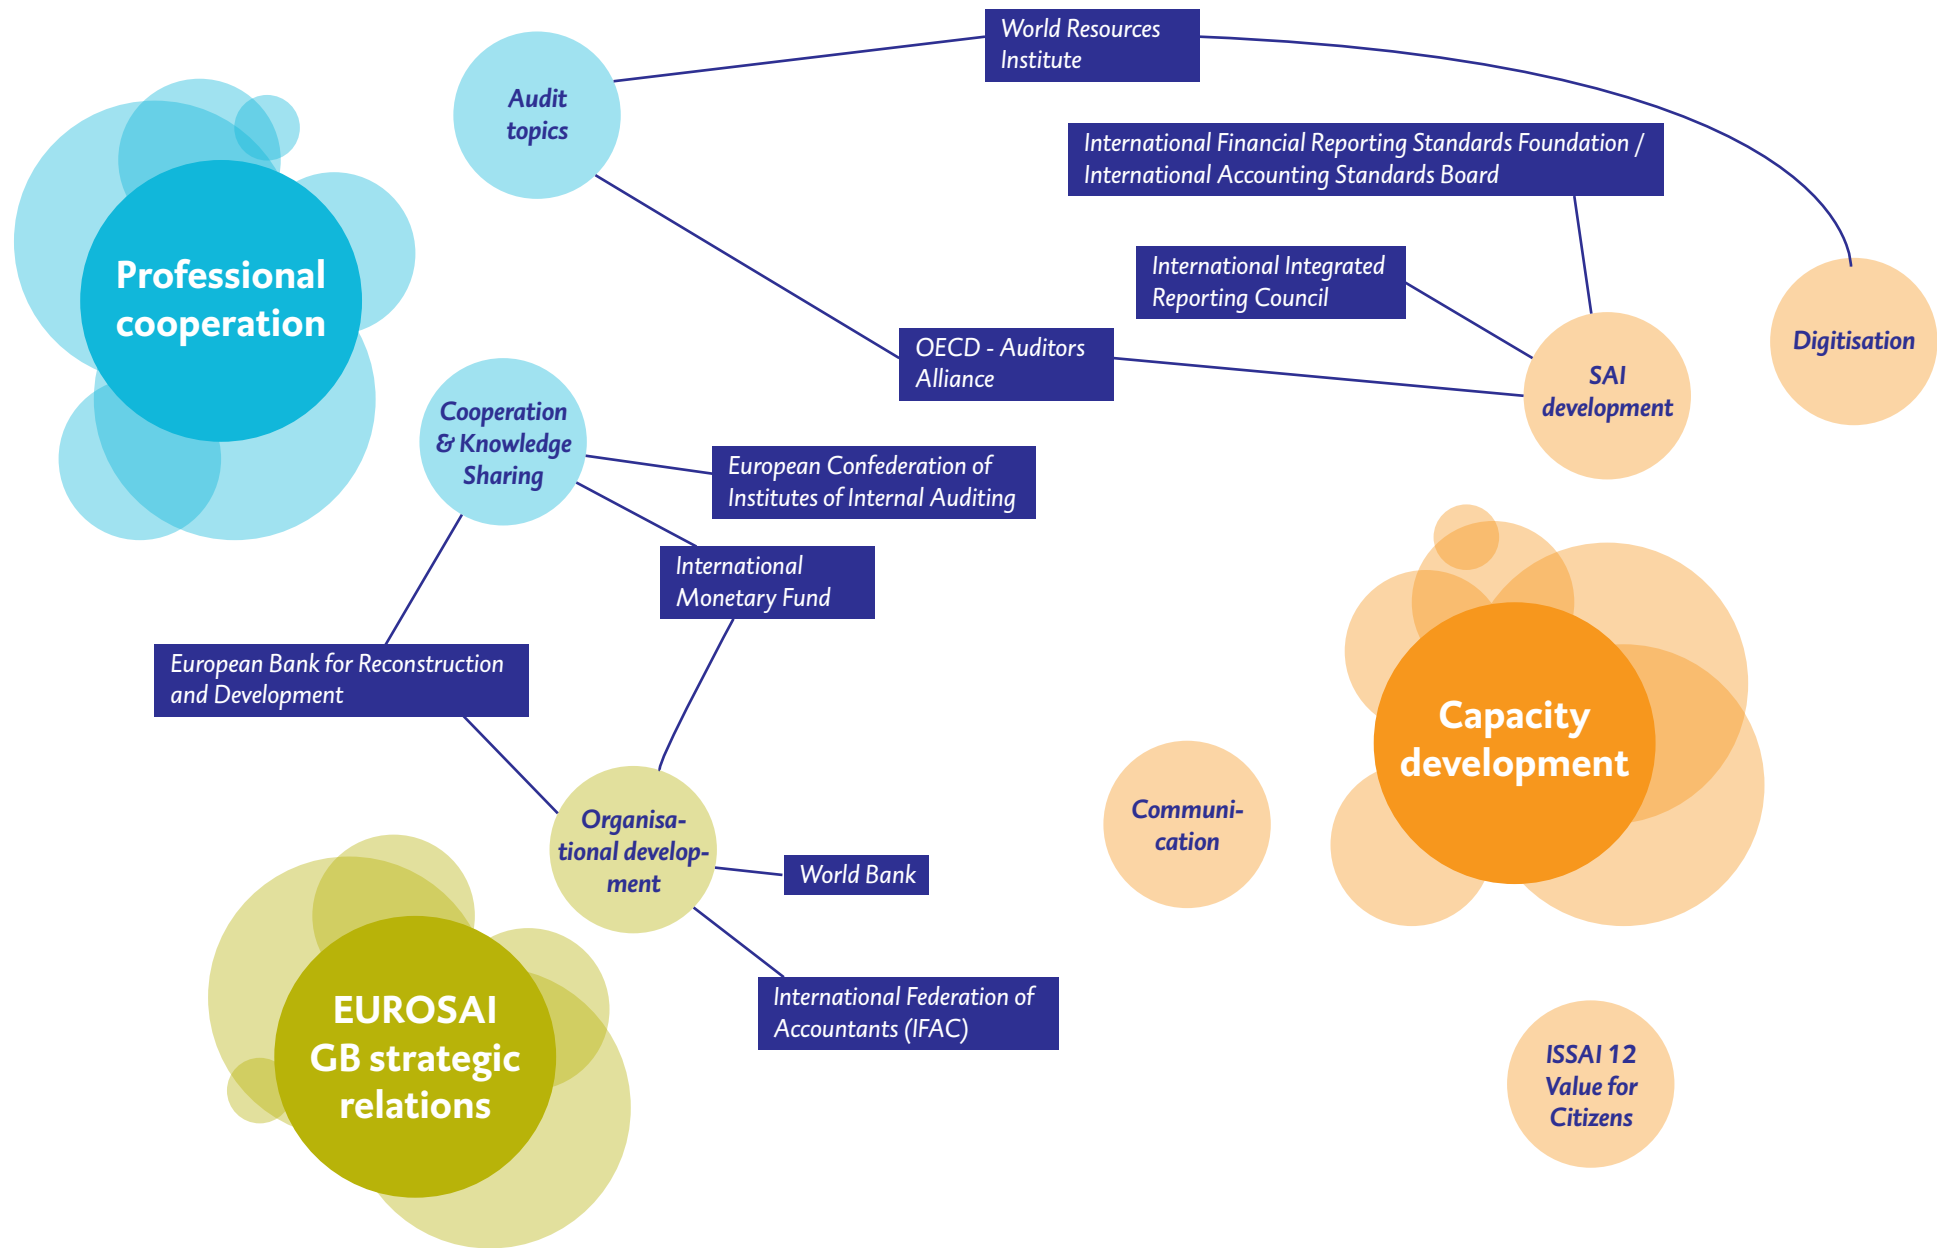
World Resources Institute

Audit topics

International Financial Reporting Standards Foundation / International Accounting Standards Board

Professional cooperation

International Integrated Reporting Council

Digitisation

OECD - Auditors Alliance

SAI development

Cooperation & Knowledge Sharing

European Confederation of Institutes of Internal Auditing

International Monetary Fund

European Bank for Reconstruction and Development

Capacity development

Communication

Organisational development

World Bank

EUROSAI GB strategic relations

International Federation of Accountants (IFAC)

ISSAI 12 Value for Citizens